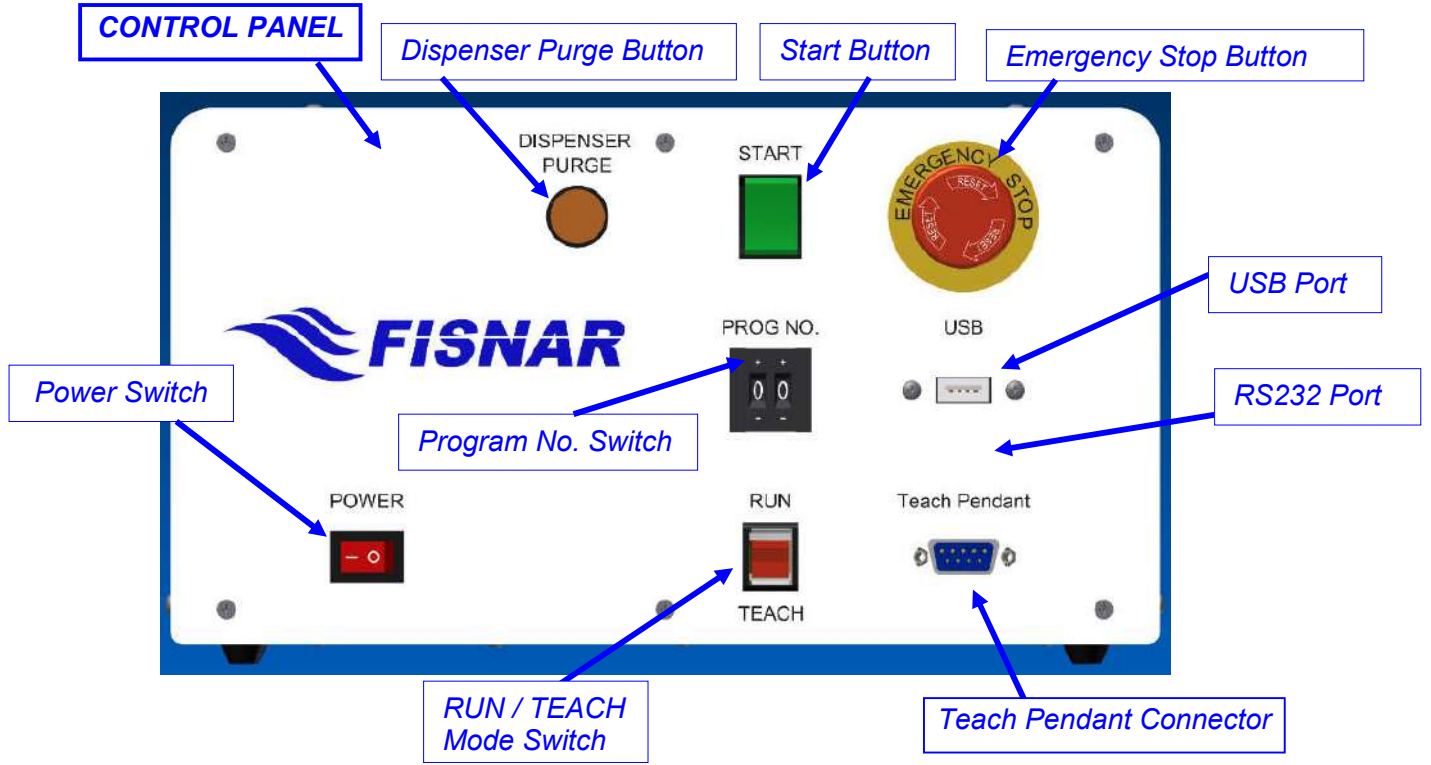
CONTROL PANEL

Dispenser Purge Button

Start Button

Emergency Stop Button

DISPENSER PURGE

START

EMERGENCY STOP

RESET

RESET

RESET

USB Port

FISNAR

PROG NO.

USB

Power Switch

0 0

RS232 Port

Program No. Switch

POWER

RUN

Teach Pendant

TEACH

RUN / TEACH Mode Switch

Teach Pendant Connector